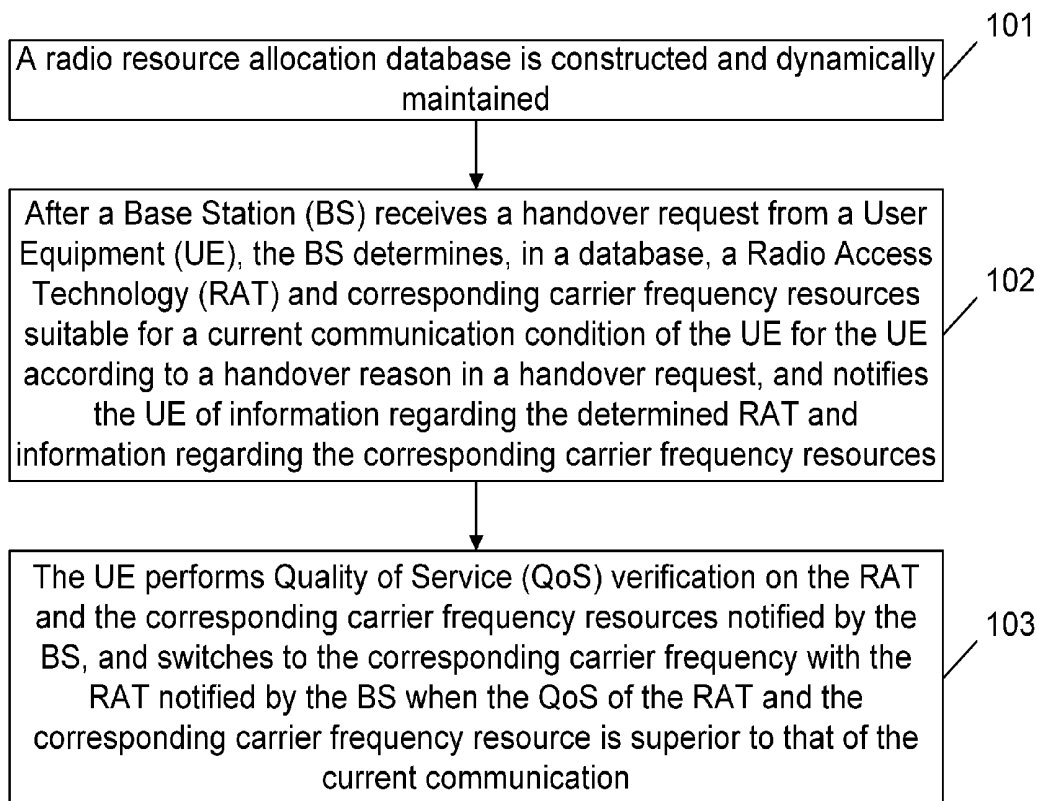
101

A radio resource allocation database is constructed and dynamically maintained

After a Base Station (BS) receives a handover request from a User Equipment (UE), the BS determines, in a database, a Radio Access Technology (RAT) and corresponding carrier frequency resources suitable for a current communication condition of the UE for the UE according to a handover reason in a handover request, and notifies the UE of information regarding the determined RAT and information regarding the corresponding carrier frequency resources

102

The UE performs Quality of Service (QoS) verification on the RAT and the corresponding carrier frequency resources notified by the BS, and switches to the corresponding carrier frequency with the RAT notified by the BS when the QoS of the RAT and the corresponding carrier frequency resource is superior to that of the current communication

103